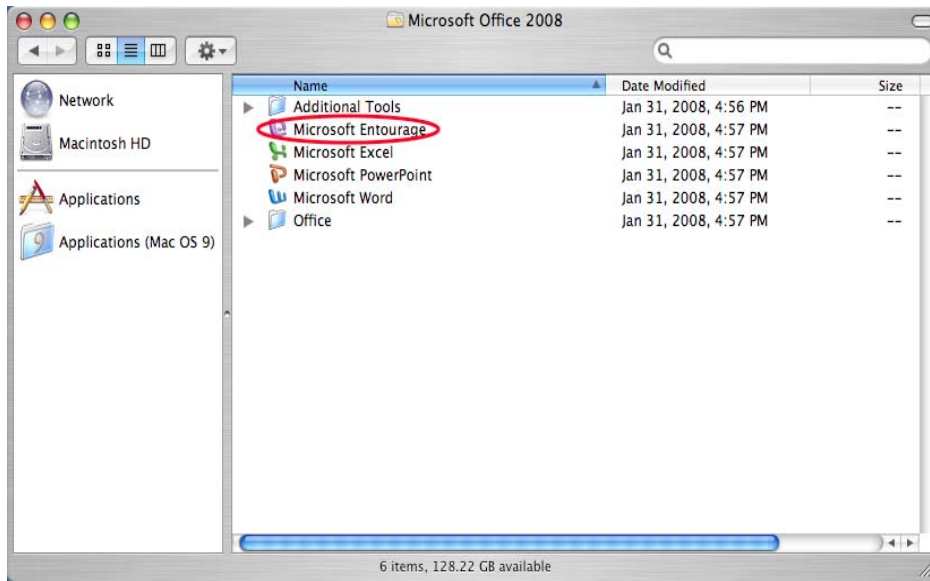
Microsoft Office 2008

Network
Macintosh HD
Applications
Applications (Mac OS 9)

| Name | Date Modified | Size |
|---|---|---|
| Additional Tools | Jan 31, 2008, 4:56 PM | -- |
| Microsoft Entourage | Jan 31, 2008, 4:57 PM | -- |
| Microsoft Excel | Jan 31, 2008, 4:57 PM | -- |
| Microsoft PowerPoint | Jan 31, 2008, 4:57 PM | -- |
| Microsoft Word | Jan 31, 2008, 4:57 PM | -- |
| Office | Jan 31, 2008, 4:57 PM | -- |

6 items, 128.22 GB available